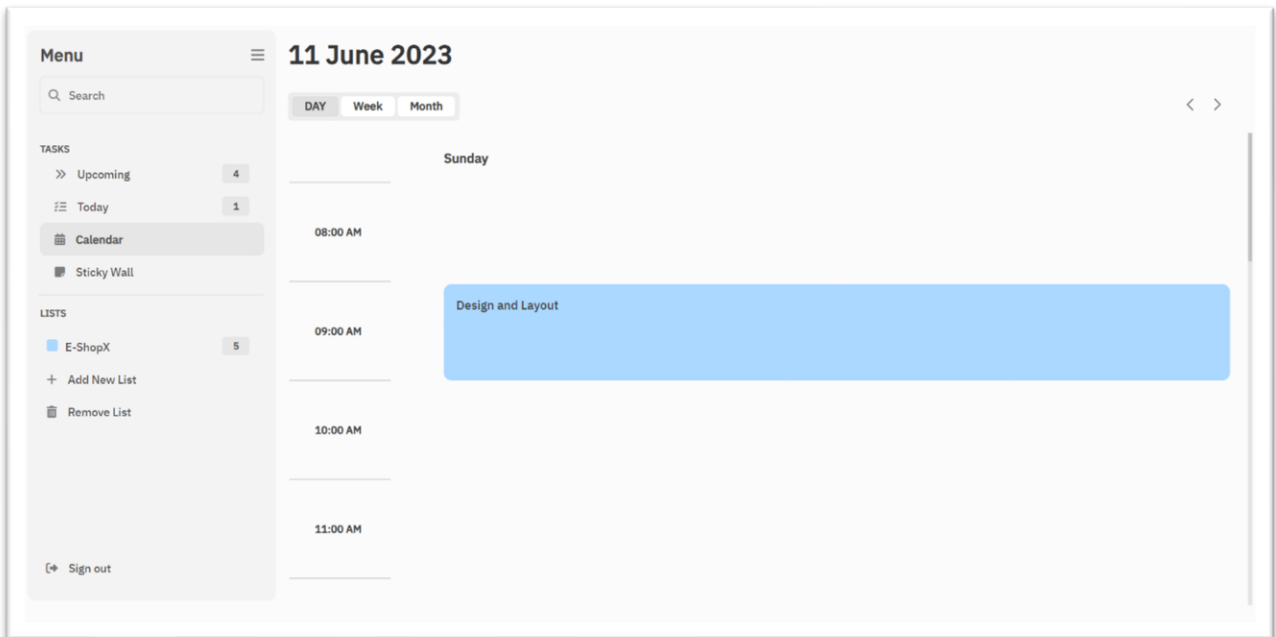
Menu

Search

TASKS

Upcoming 4

Today 1

Calendar

Sticky Wall

LISTS

E-ShopX 5

Add New List

Remove List

Sign out

11 June 2023

DAY Week Month

Sunday

08:00 AM

09:00 AM

Design and Layout

10:00 AM

11:00 AM